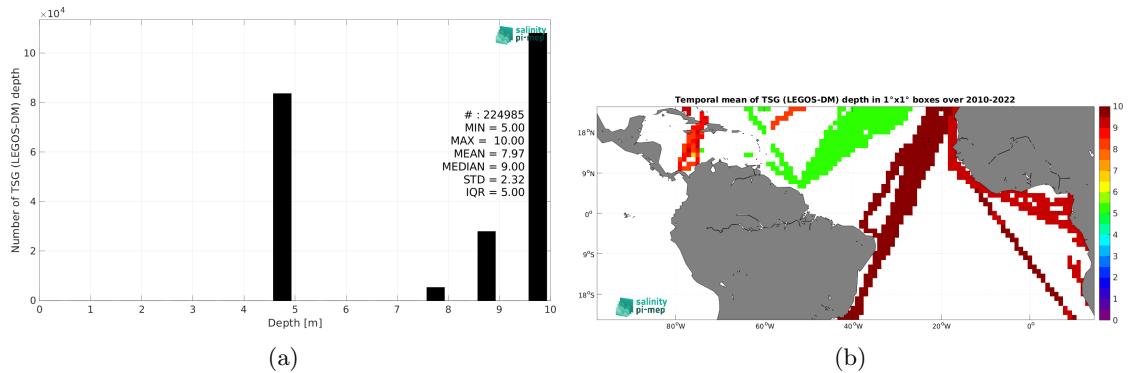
$\times10^4$

salinity pi-mep

Number of TSG (LEGOS-DM) depth

10
8
6
4
2
0

# : 224985
MIN = 5.00
MAX = 10.00
MEAN = 7.97
MEDIAN = 9.00
STD = 2.32
IQR = 5.00

0 1 2 3 4 5 6 7 8 9 10
Depth [m]

(a)

Temporal mean of TSG (LEGOS-DM) depth in 1°x1° boxes over 2010-2022

18°N
9°N
0°
9°S
18°S

80°W 60°W 40°W 20°W 0°

salinity pi-mep

10
9
8
7
6
5
4
3
2
1
0

(b)